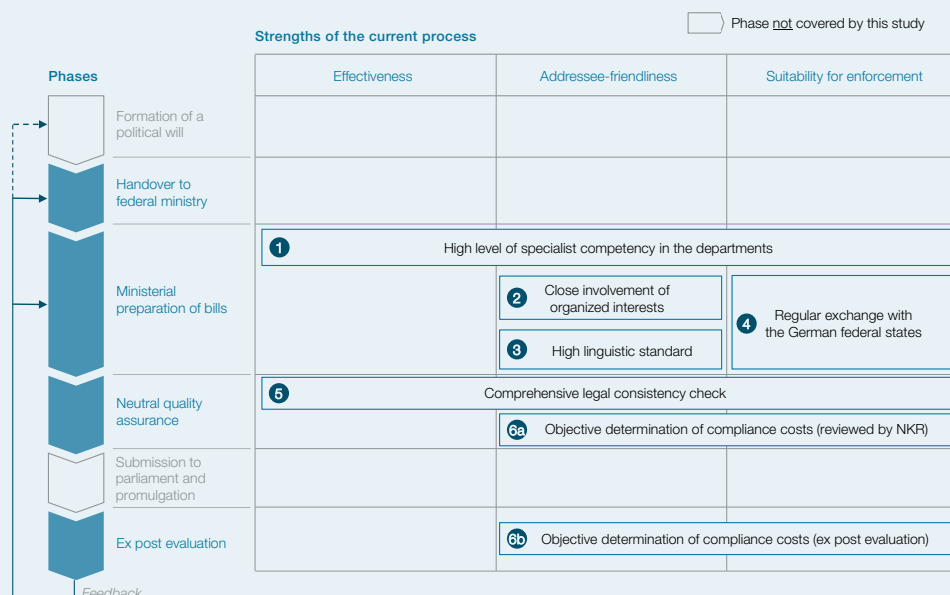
Phase not covered by this study

Strengths of the current process

Phases

| | Effectiveness | Addressee-friendliness | Suitability for enforcement |
|---|---|---|---|
| Formation of a political will | | | |
| Handover to federal ministry | | | |
| Ministerial preparation of bills | 1 High level of specialist competency in the departments | 2 Close involvement of organized interests; 3 High linguistic standard | 4 Regular exchange with the German federal states |
| Neutral quality assurance | 5 Comprehensive legal consistency check | 6a Objective determination of compliance costs (reviewed by NKR) | |
| Submission to parliament and promulgation | | | |
| Ex post evaluation | | 6b Objective determination of compliance costs (ex post evaluation) | |

Feedback